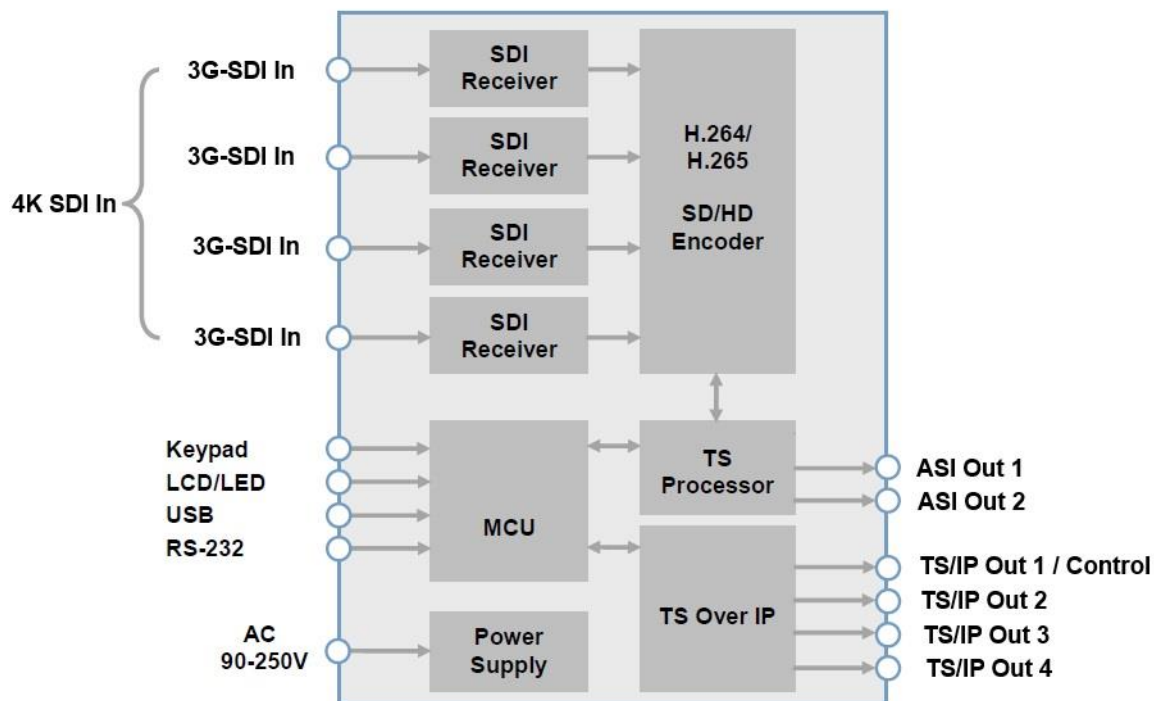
4K SDI In

3G-SDI In

3G-SDI In

3G-SDI In

3G-SDI In

SDI Receiver

SDI Receiver

SDI Receiver

SDI Receiver

H.264/ H.265

SD/HD Encoder

Keypad

LCD/LED

USB

RS-232

MCU

TS Processor

ASI Out 1

ASI Out 2

TS Over IP

TS/IP Out 1 / Control

TS/IP Out 2

TS/IP Out 3

TS/IP Out 4

AC 90-250V

Power Supply